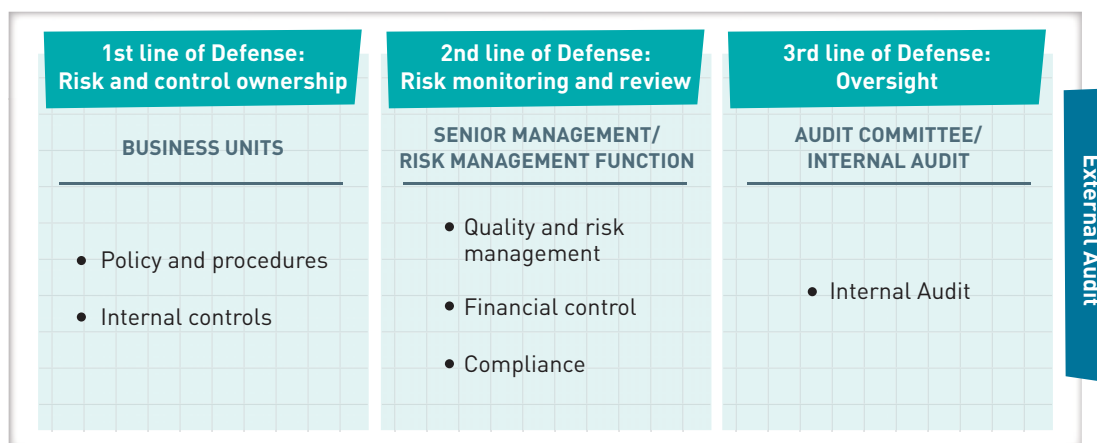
1st line of Defense:
Risk and control ownership

BUSINESS UNITS

• Policy and procedures

• Internal controls

2nd line of Defense:
Risk monitoring and review

SENIOR MANAGEMENT/
RISK MANAGEMENT FUNCTION

• Quality and risk management

• Financial control

• Compliance

3rd line of Defense:
Oversight

AUDIT COMMITTEE/
INTERNAL AUDIT

• Internal Audit

External Audit